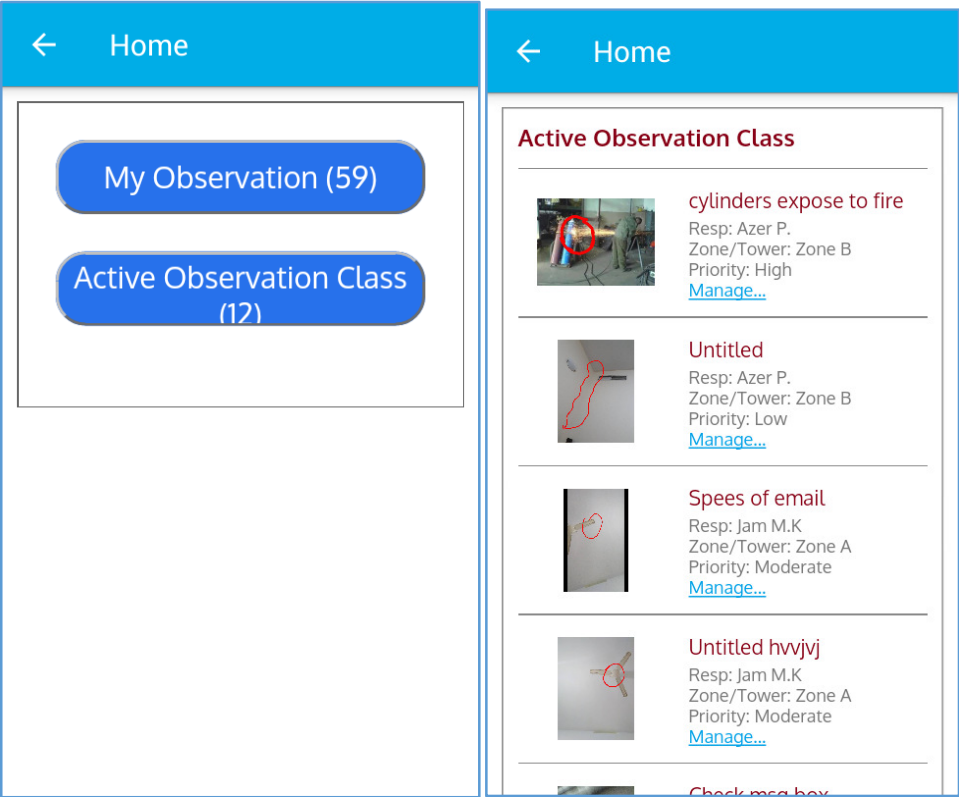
Home

My Observation (59)

Active Observation Class (12)

Home

Active Observation Class

cylinders expose to fire
Resp: Azer P.
Zone/Tower: Zone B
Priority: High
Manage...

Untitled
Resp: Azer P.
Zone/Tower: Zone B
Priority: Low
Manage...

Spees of email
Resp: Jam M.K
Zone/Tower: Zone A
Priority: Moderate
Manage...

Untitled hvvjvj
Resp: Jam M.K
Zone/Tower: Zone A
Priority: Moderate
Manage...

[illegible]